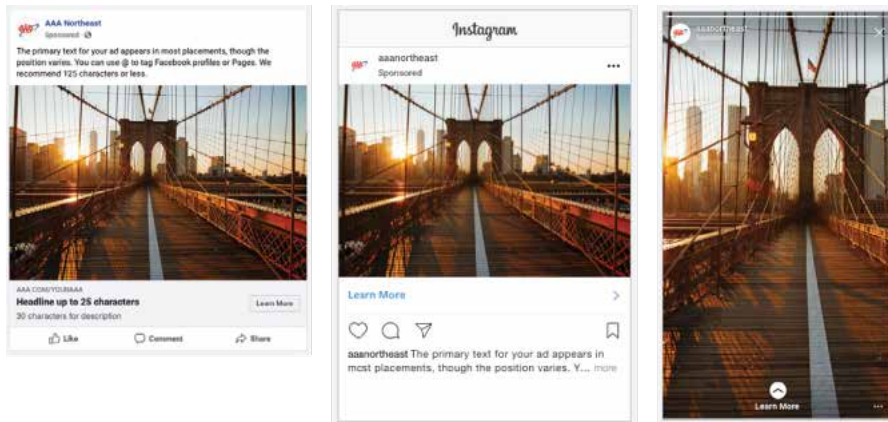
AAA Northeast
Sponsored · 

The primary text for your ad appears in most placements, though the position varies. You can use @ to tag Facebook profiles or Pages. We recommend 125 characters or less.

AAA.COM/YOURAAA
Headline up to 25 characters
30 characters for description
Learn More

Like Comment Share

Instagram

aaanortheast
Sponsored

Learn More

aaanortheast The primary text for your ad appears in most placements, though the position varies. Y... more

aaanortheast

Learn More